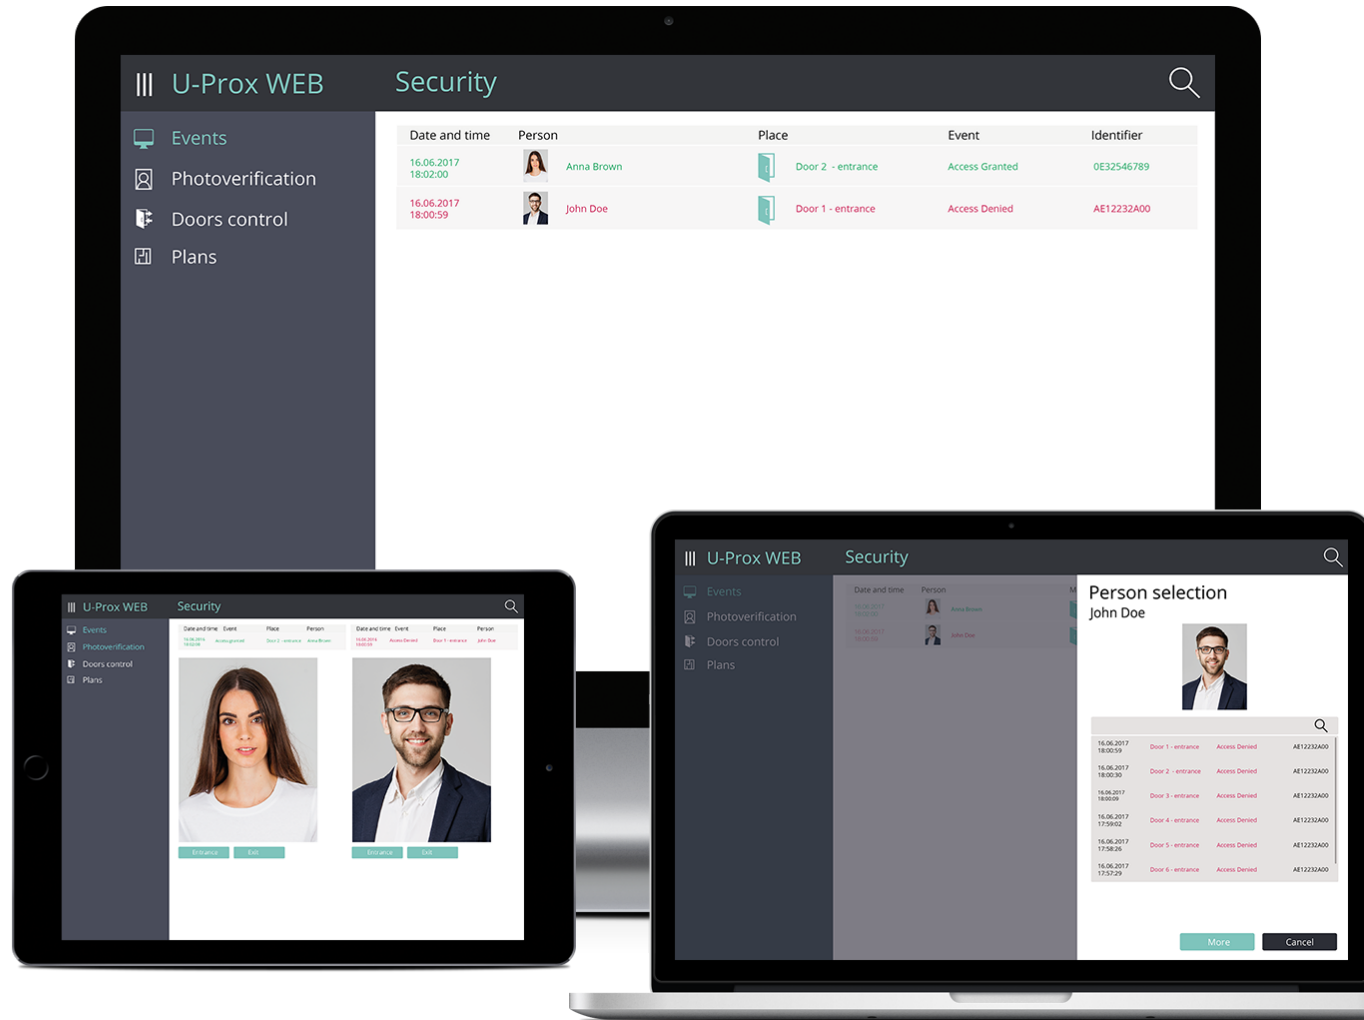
U-Prox WEB

Security

Events
Photoverification
Doors control
Plans

| Date and time | Person | Place | Event | Identifier |
|---|---|---|---|---|
| 16.06.2017 18:02:00 | Anna Brown | Door 2 - entrance | Access Granted | 0E32546789 |
| 16.06.2017 18:00:59 | John Doe | Door 1 - entrance | Access Denied | AE12232A00 |

U-Prox WEB

Security

Events
Photoverification
Doors control
Plans

Date and time Event Place Person
Date and time Event Place Person

Entrance Exit
Entrance Exit

U-Prox WEB

Security

Events
Photoverification
Doors control
Plans

Date and time Person

Person selection
John Doe

| | | | |
|---|---|---|---|
| 16.06.2017 18:00:59 | Door 1 - entrance | Access Denied | AE12232A00 |
| 16.06.2017 18:00:30 | Door 2 - entrance | Access Denied | AE12232A00 |
| 16.06.2017 18:00:09 | Door 3 - entrance | Access Denied | AE12232A00 |
| 16.06.2017 17:59:02 | Door 4 - entrance | Access Denied | AE12232A00 |
| 16.06.2017 17:58:26 | Door 5 - entrance | Access Denied | AE12232A00 |
| 16.06.2017 17:57:29 | Door 6 - entrance | Access Denied | AE12232A00 |

More
Cancel